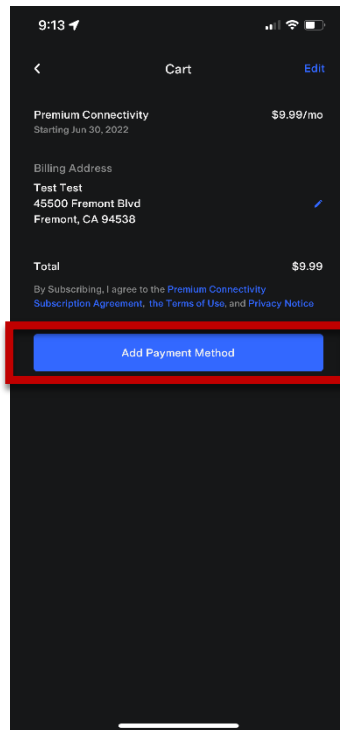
9:13

Cart

Edit

Premium Connectivity
Starting Jun 30, 2022

$9.99/mo

Billing Address
Test Test
45500 Fremont Blvd
Fremont, CA 94538

Total

$9.99

By Subscribing, I agree to the Premium Connectivity Subscription Agreement, the Terms of Use, and Privacy Notice

Add Payment Method